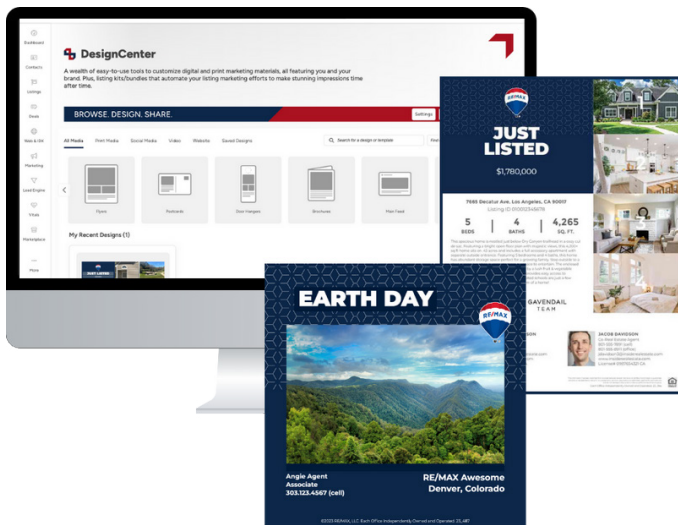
Dashboard

Contacts

Listings

Deals

Web & IDX

Marketing

Lead Engine

Vitals

Marketplace

More

DesignCenter

A wealth of easy-to-use tools to customize digital and print marketing materials, all featuring you and your brand. Plus, listing kits/bundles that automate your listing marketing efforts to make stunning impressions time after time.

BROWSE. DESIGN. SHARE.

Settings

All Media | Print Media | Social Media | Video | Website | Saved Designs

Search for a design or template

Flyers | Postcards | Door Hangers | Brochures | Main Feed

My Recent Designs (1)

JUST LISTED

RE/MAX

JUST LISTED

$1,780,000

7985 Decatur Ave. Los Angeles, CA 90017
Listing ID: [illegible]

| 5 | 4 | 4,265 |
|---|---|---|
| BEDS | BATHS | SQ. FT. |

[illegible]

GAVENDAIL TEAM

JACOB DAVIDSON
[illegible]

EARTH DAY

RE/MAX

Angie Agent
Associate
303.123.4567 (cell)

RE/MAX Awesome
Denver, Colorado

©2023 RE/MAX, LLC. Each Office Independently Owned and Operated. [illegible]